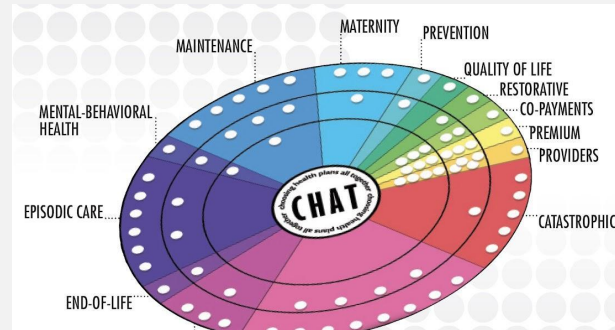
MATERNITY
PREVENTION
MAINTENANCE
QUALITY OF LIFE
RESTORATIVE
MENTAL-BEHAVIORAL HEALTH
CO-PAYMENTS
PREMIUM
PROVIDERS
choosing health plans all together
CHAT
choosing health plans all together
EPISODIC CARE
CATASTROPHIC
END-OF-LIFE